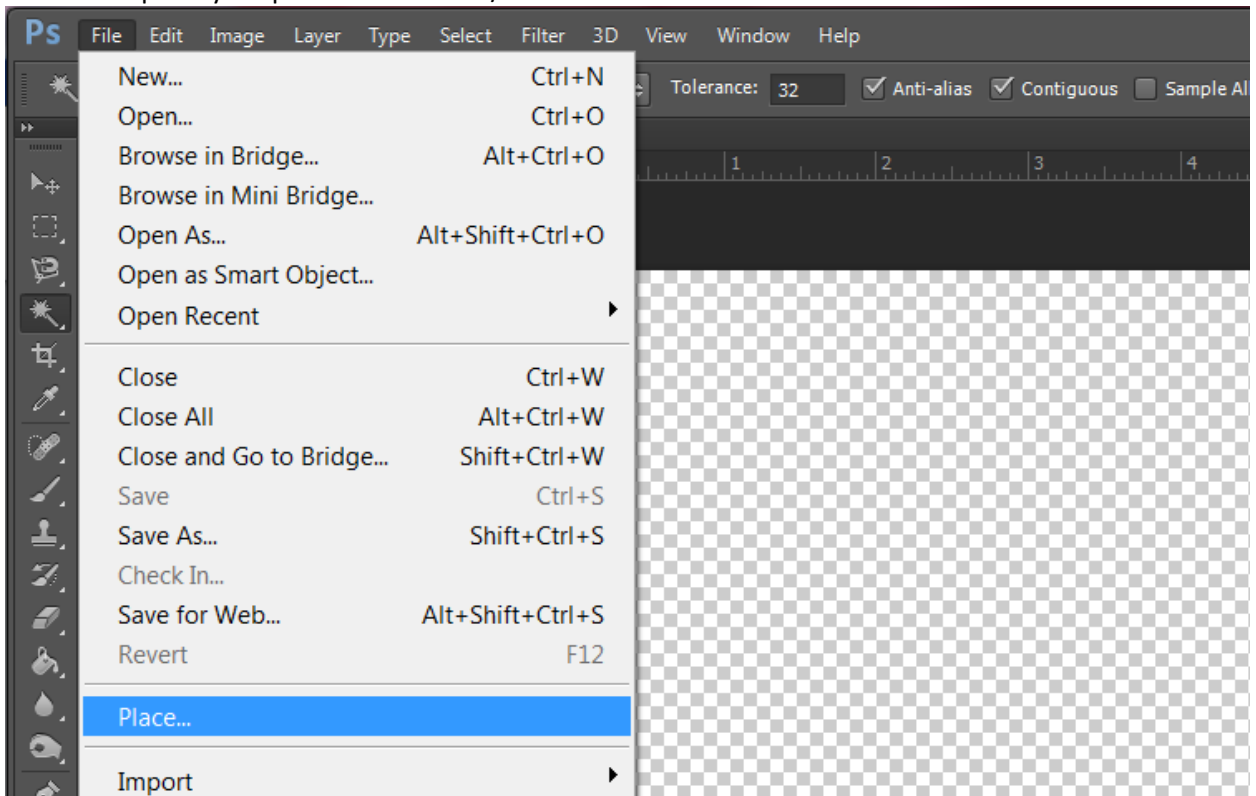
Ps File Edit Image Layer Type Select Filter 3D View Window Help

Tolerance: 32 Anti-alias Contiguous Sample Al

1 2 3 4

New... Ctrl+N
Open... Ctrl+O
Browse in Bridge... Alt+Ctrl+O
Browse in Mini Bridge...
Open As... Alt+Shift+Ctrl+O
Open as Smart Object...
Open Recent

Close Ctrl+W
Close All Alt+Ctrl+W
Close and Go to Bridge... Shift+Ctrl+W
Save Ctrl+S
Save As... Shift+Ctrl+S
Check In...
Save for Web... Alt+Shift+Ctrl+S
Revert F12

Place...

Import